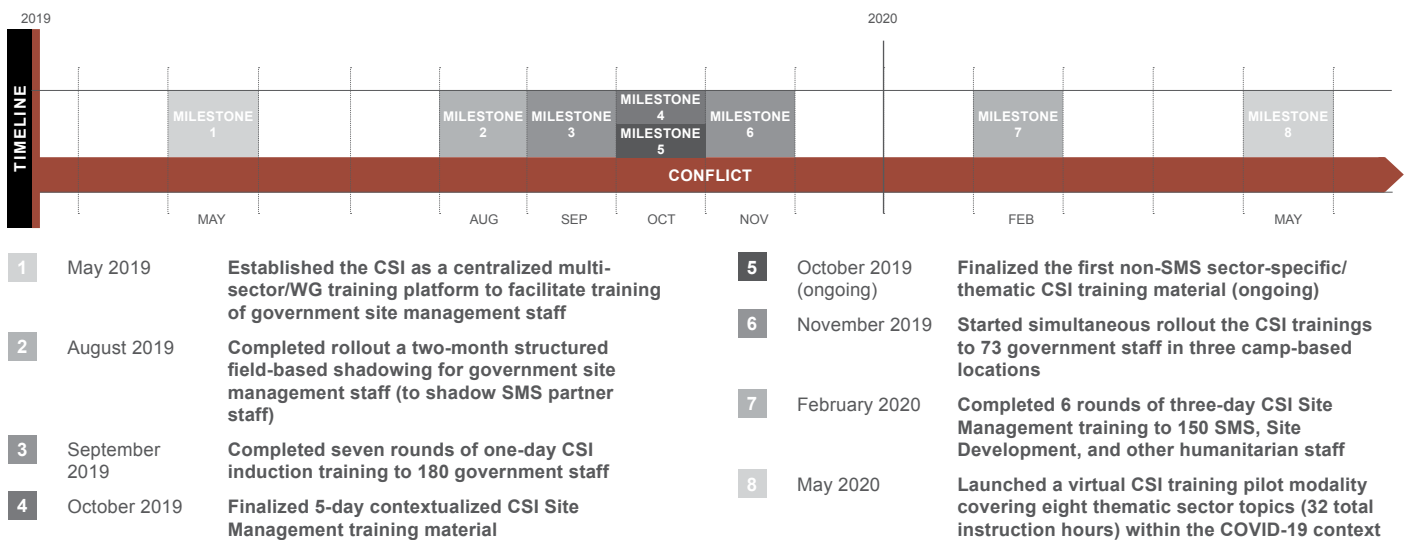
2019

2020

TIMELINE

MILESTONE 1

MILESTONE 2

MILESTONE 3

MILESTONE 4

MILESTONE 5

MILESTONE 6

MILESTONE 7

MILESTONE 8

CONFLICT

MAY

AUG

SEP

OCT

NOV

FEB

MAY

1 May 2019 Established the CSI as a centralized multi-sector/WG training platform to facilitate training of government site management staff

2 August 2019 Completed rollout a two-month structured field-based shadowing for government site management staff (to shadow SMS partner staff)

3 September 2019 Completed seven rounds of one-day CSI induction training to 180 government staff

4 October 2019 Finalized 5-day contextualized CSI Site Management training material

5 October 2019 (ongoing) Finalized the first non-SMS sector-specific/ thematic CSI training material (ongoing)

6 November 2019 Started simultaneous rollout the CSI trainings to 73 government staff in three camp-based locations

7 February 2020 Completed 6 rounds of three-day CSI Site Management training to 150 SMS, Site Development, and other humanitarian staff

8 May 2020 Launched a virtual CSI training pilot modality covering eight thematic sector topics (32 total instruction hours) within the COVID-19 context